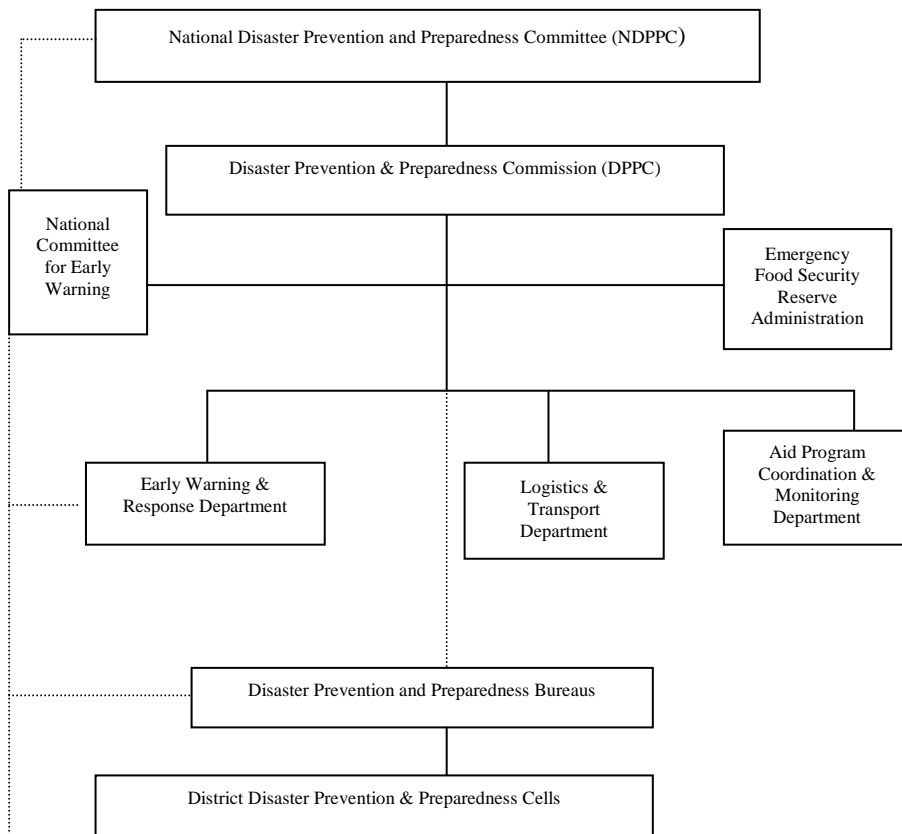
National Disaster Prevention and Preparedness Committee (NDPPC)

Disaster Prevention & Preparedness Commission (DPPC)

National Committee for Early Warning

Emergency Food Security Reserve Administration

Early Warning & Response Department

Logistics & Transport Department

Aid Program Coordination & Monitoring Department

Disaster Prevention and Preparedness Bureaus

District Disaster Prevention & Preparedness Cells